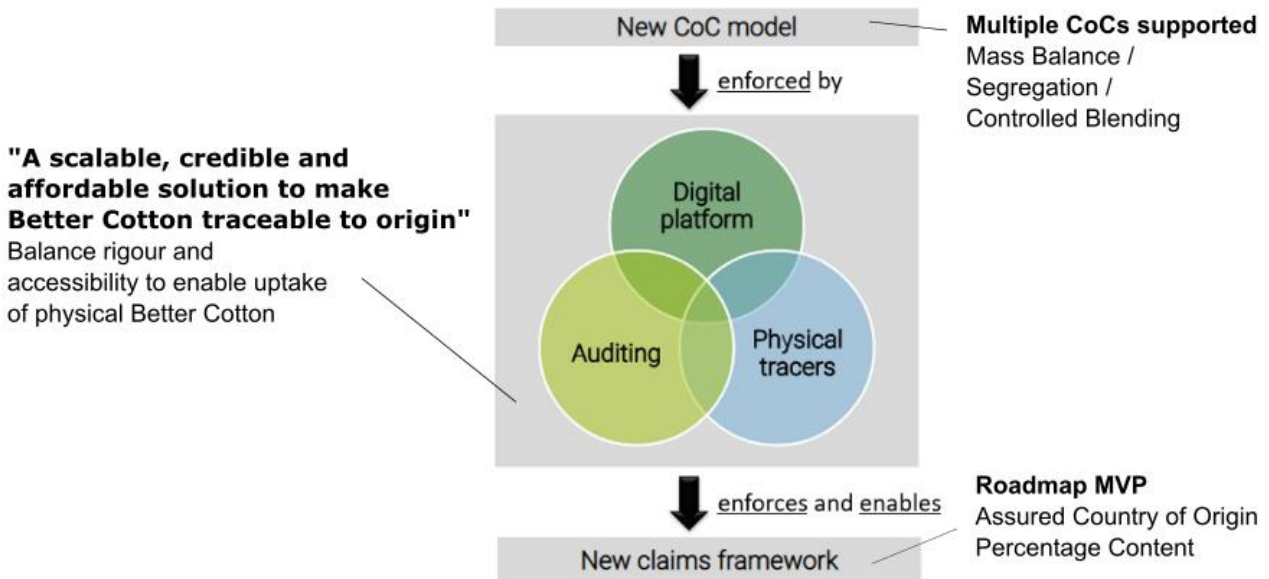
New CoC model

**Multiple CoCs supported**
Mass Balance / Segregation / Controlled Blending

enforced by

**"A scalable, credible and affordable solution to make Better Cotton traceable to origin"**
Balance rigour and accessibility to enable uptake of physical Better Cotton

Digital platform

Auditing

Physical tracers

enforces and enables

**Roadmap MVP**
Assured Country of Origin
Percentage Content

New claims framework